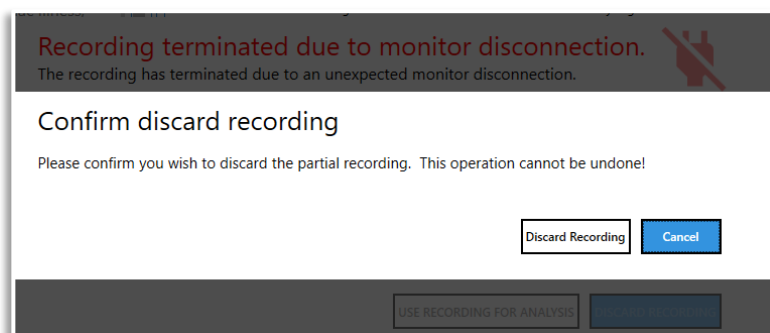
Recording terminated due to monitor disconnection.
The recording has terminated due to an unexpected monitor disconnection.

Confirm discard recording

Please confirm you wish to discard the partial recording. This operation cannot be undone!

Discard Recording

Cancel

USE RECORDING FOR ANALYSIS

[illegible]